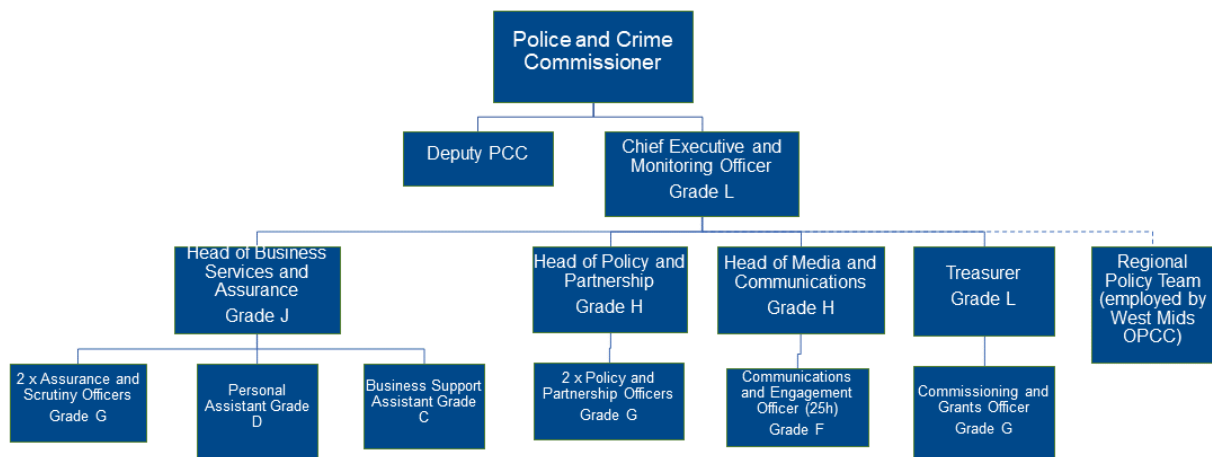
Police and Crime Commissioner

Deputy PCC

Chief Executive and Monitoring Officer
Grade L

Head of Business Services and Assurance
Grade J

Head of Policy and Partnership
Grade H

Head of Media and Communications
Grade H

Treasurer
Grade L

Regional Policy Team (employed by West Mids OPCC)

2 x Assurance and Scrutiny Officers
Grade G

Personal Assistant Grade D

Business Support Assistant Grade C

2 x Policy and Partnership Officers
Grade G

Communications and Engagement Officer (25h)
Grade F

Commissioning and Grants Officer
Grade G